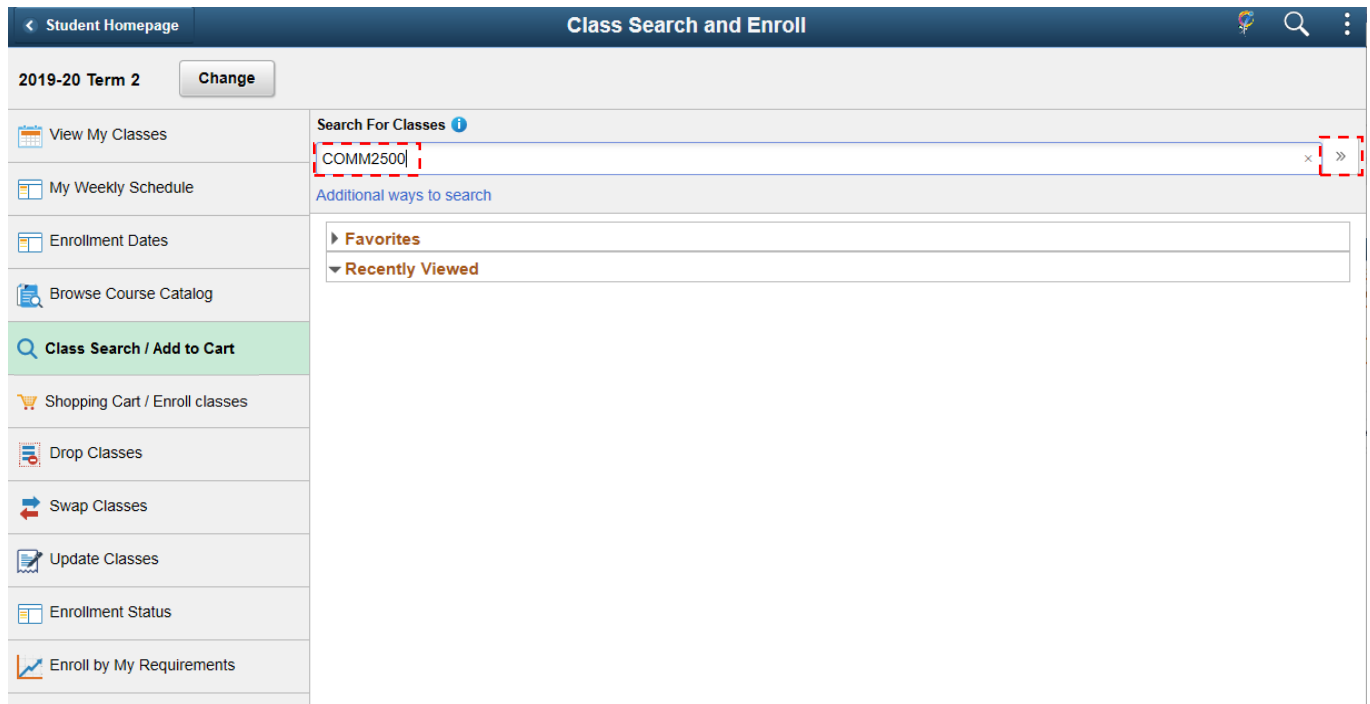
Student Homepage

Class Search and Enroll

2019-20 Term 2

Change

View My Classes

My Weekly Schedule

Enrollment Dates

Browse Course Catalog

Class Search / Add to Cart

Shopping Cart / Enroll classes

Drop Classes

Swap Classes

Update Classes

Enrollment Status

Enroll by My Requirements

Search For Classes

COMM2500

×

»

Additional ways to search

Favorites

Recently Viewed